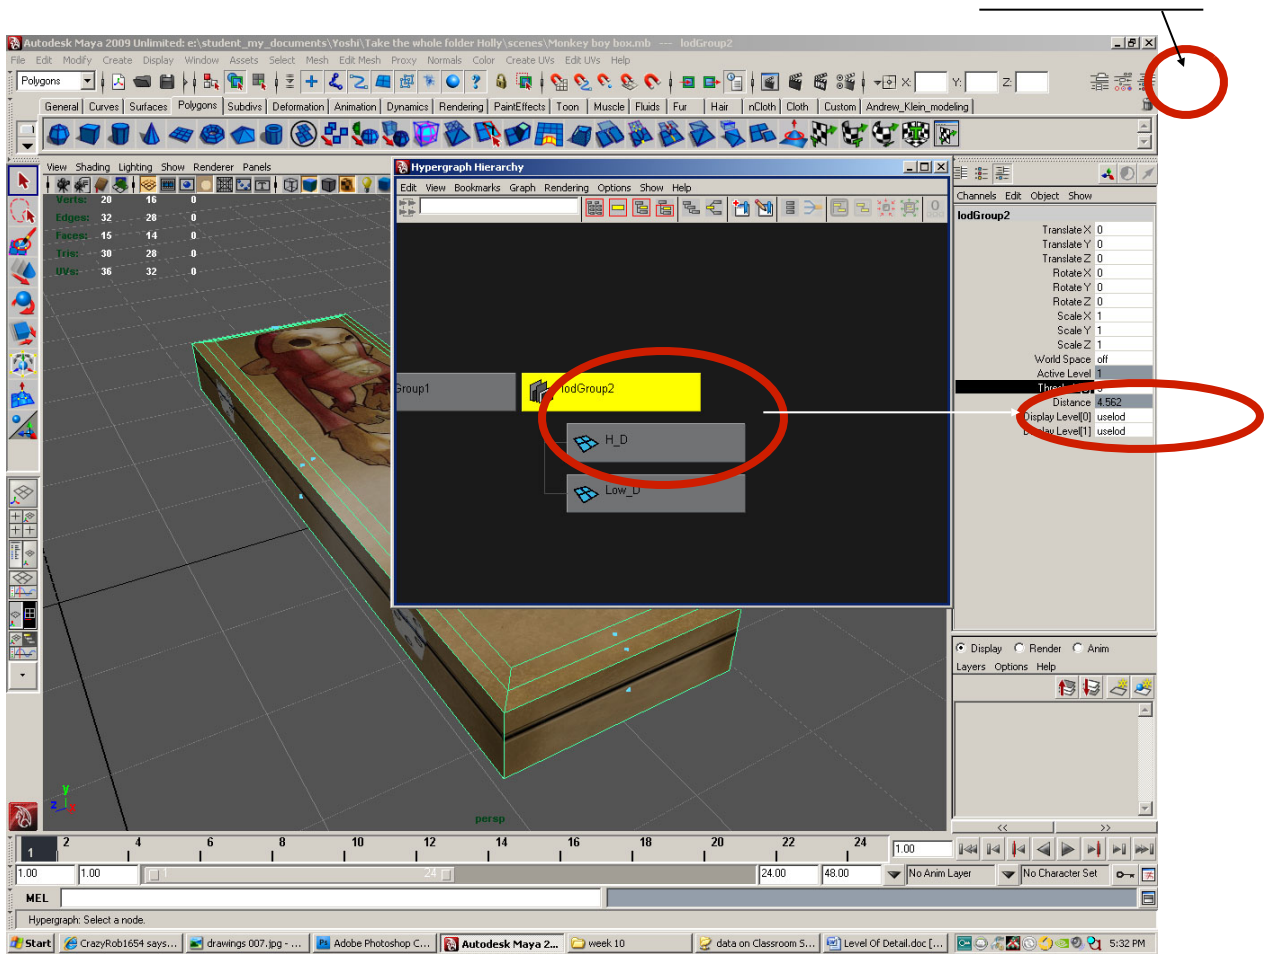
Autodesk Maya 2009 Unlimited: e:\student_my_documents\Yoshi\Take the whole folder Holly\scenes\Monkey boy box.mb --- lodGroup2

File Edit Modify Create Display Window Assets Select Mesh Edit Mesh Proxy Normals Color Create UVs Edit UVs Help

Polygons

X: Y: Z:

General Curves Surfaces Polygons Subdivs Deformation Animation Dynamics Rendering PaintEffects Toon Muscle Fluids Fur Hair nCloth Cloth Custom Andrew_Klein_modeling

View Shading Lighting Show Renderer Panels

| | | | |
|---|---|---|---|
| Verts: | 20 | 16 | 0 |
| Edges: | 32 | 28 | 0 |
| Faces: | 15 | 14 | 0 |
| Tris: | 30 | 28 | 0 |
| UVs: | 36 | 32 | 0 |

persp

Hypergraph Hierarchy

Edit View Bookmarks Graph Rendering Options Show Help

roup1

lodGroup2

H_D

Low_D

Channels Edit Object Show

lodGroup2

| | |
|---|---|
| Translate X | 0 |
| Translate Y | 0 |
| Translate Z | 0 |
| Rotate X | 0 |
| Rotate Y | 0 |
| Rotate Z | 0 |
| Scale X | 1 |
| Scale Y | 1 |
| Scale Z | 1 |
| World Space | off |
| Active Level | 1 |
| Thres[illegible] | 5 |
| Distance | 4.562 |
| Display Level[0] | uselod |
| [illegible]ay Level[1] | uselod |

Display Render Anim

Layers Options Help

2 4 6 8 10 12 14 16 18 20 22 24

1

1.00

1.00 1.00 1 24 24.00 48.00 No Anim Layer No Character Set

MEL

Hypergraph: Select a node.

Start CrazyRob1654 says... drawings 007.jpg - ... Adobe Photoshop C... Autodesk Maya 2... week 10 data on Classroom S... Level Of Detail.doc [... 5:32 PM